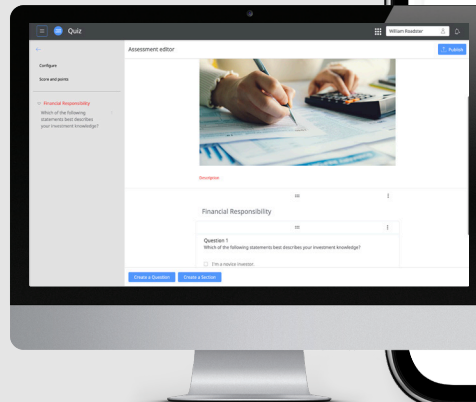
Quiz

William Roadster

Configure

Score and points

Financial Responsibility

Which of the following statements best describes your investment knowledge?

Assessment editor

Publish

Description

Financial Responsibility

Question 1

Which of the following statements best describes your investment knowledge?

I'm a novice investor.

Create a Question

Create a Section